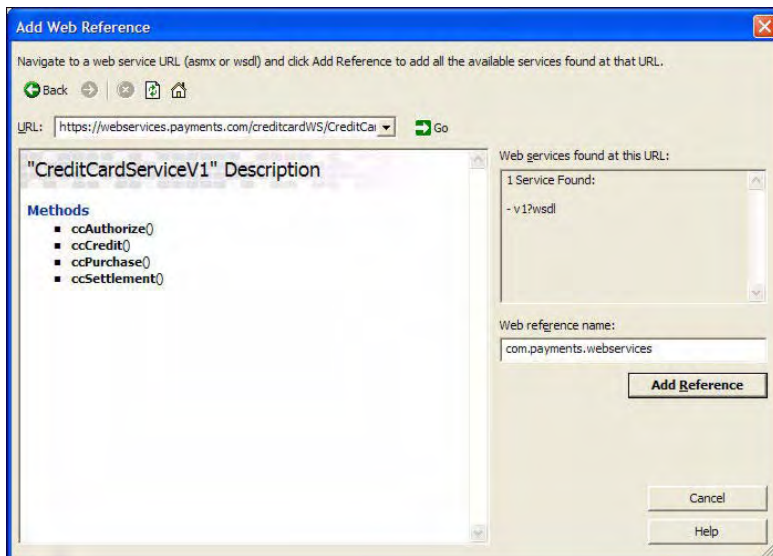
Add Web Reference

Navigate to a web service URL (asmx or wsdl) and click Add Reference to add all the available services found at that URL.

Back

URL: https://webservices.payments.com/creditcardWS/CreditCa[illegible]

Go

"CreditCardServiceV1" Description

Methods

- ccAuthorize()
- ccCredit()
- ccPurchase()
- ccSettlement()

Web services found at this URL:

1 Service Found:

- v1?wsdl

Web reference name:

com.payments.webservices

Add Reference

Cancel

Help